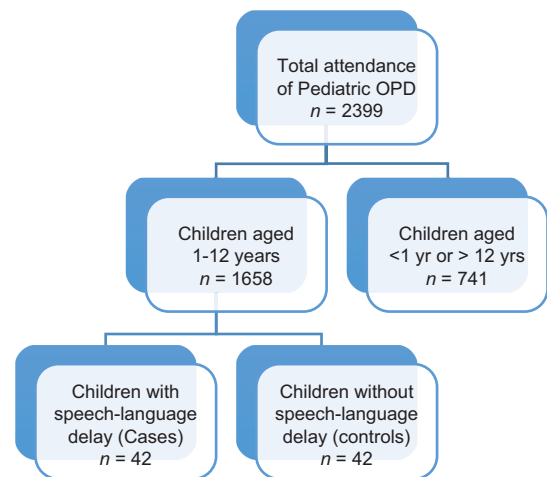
Total attendance of Pediatric OPD
$n$ = 2399

Children aged 1-12 years
$n$ = 1658

Children aged <1 yr or > 12 yrs
$n$ = 741

Children with speech-language delay (Cases)
$n$ = 42

Children without speech-language delay (controls)
$n$ = 42